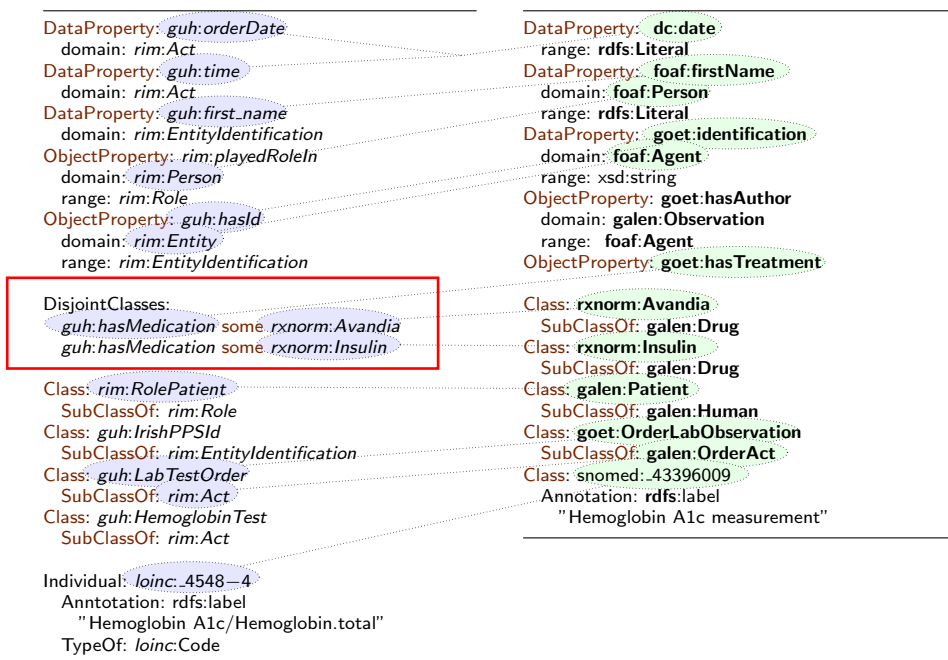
DataProperty: guh:orderDate
domain: rim:Act
DataProperty: guh:time
domain: rim:Act
DataProperty: guh:first_name
domain: rim:EntityIdentification
ObjectProperty: rim:playedRoleIn
domain: rim:Person
range: rim:Role
ObjectProperty: guh:hasId
domain: rim:Entity
range: rim:EntityIdentification

DisjointClasses:
guh:hasMedication some rxnorm:Avandia
guh:hasMedication some rxnorm:Insulin

Class: rim:RolePatient
SubClassOf: rim:Role
Class: guh:IrishPPSId
SubClassOf: rim:EntityIdentification
Class: guh:LabTestOrder
SubClassOf: rim:Act
Class: guh:HemoglobinTest
SubClassOf: rim:Act

Individual: loinc:_4548−4
Anntotation: rdfs:label
"Hemoglobin A1c/Hemoglobin.total"
TypeOf: loinc:Code

DataProperty: dc:date
range: rdfs:Literal
DataProperty: foaf:firstName
domain: foaf:Person
range: rdfs:Literal
DataProperty: goet:identification
domain: foaf:Agent
range: xsd:string
ObjectProperty: goet:hasAuthor
domain: galen:Observation
range: foaf:Agent
ObjectProperty: goet:hasTreatment

Class: rxnorm:Avandia
SubClassOf: galen:Drug
Class: rxnorm:Insulin
SubClassOf: galen:Drug
Class: galen:Patient
SubClassOf: galen:Human
Class: goet:OrderLabObservation
SubClassOf: galen:OrderAct
Class: snomed:_43396009
Annotation: rdfs:label
"Hemoglobin A1c measurement"